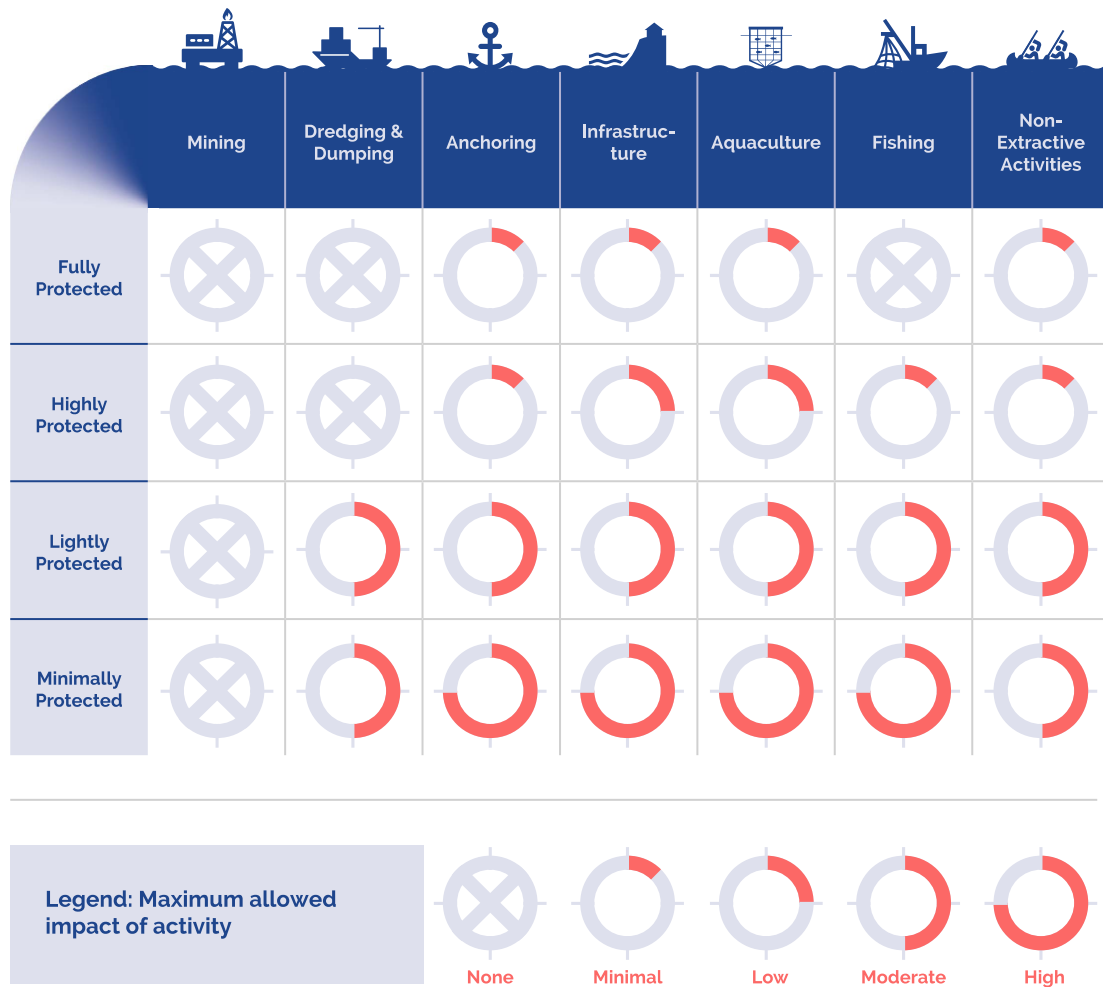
| | Mining | Dredging & Dumping | Anchoring | Infrastructure | Aquaculture | Fishing | Non-Extractive Activities |
|---|---|---|---|---|---|---|---|
| Fully Protected | | | | | | | |
| Highly Protected | | | | | | | |
| Lightly Protected | | | | | | | |
| Minimally Protected | | | | | | | |

Legend: Maximum allowed impact of activity

None

Minimal

Low

Moderate

High